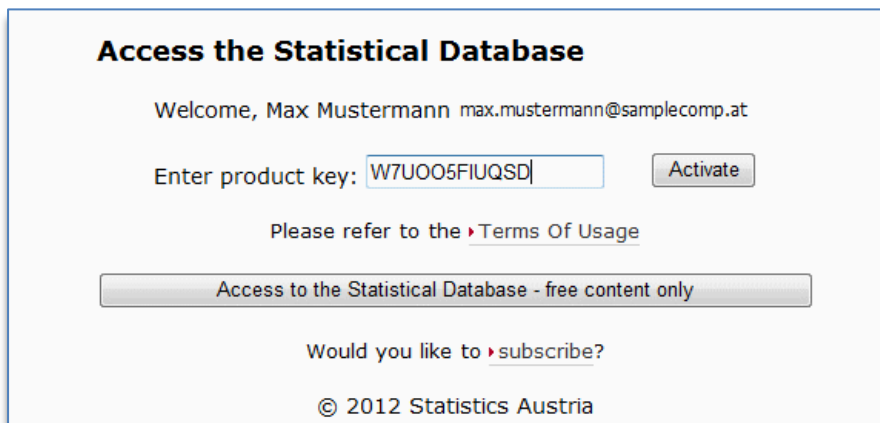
Access the Statistical Database

Welcome, Max Mustermann max.mustermann@samplecomp.at

Enter product key: W7UOO5FIUQSD Activate

Please refer to the Terms Of Usage

Access to the Statistical Database - free content only

Would you like to subscribe?

© 2012 Statistics Austria